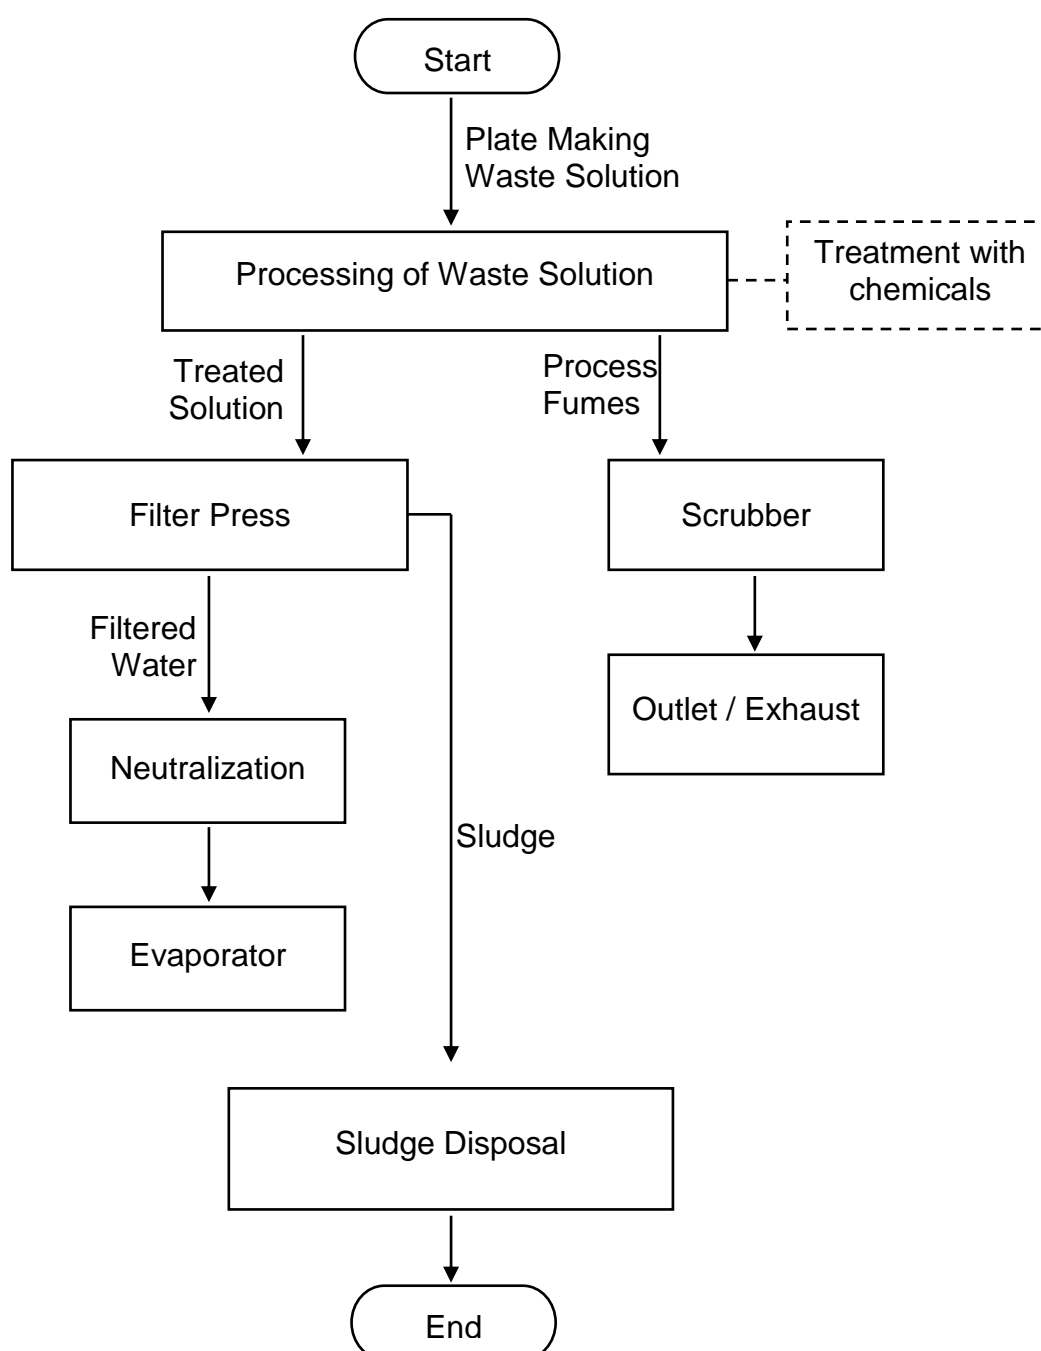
Start

Plate Making Waste Solution

Processing of Waste Solution

Treatment with chemicals

Treated Solution

Process Fumes

Filter Press

Scrubber

Filtered Water

Outlet / Exhaust

Neutralization

Sludge

Evaporator

Sludge Disposal

End